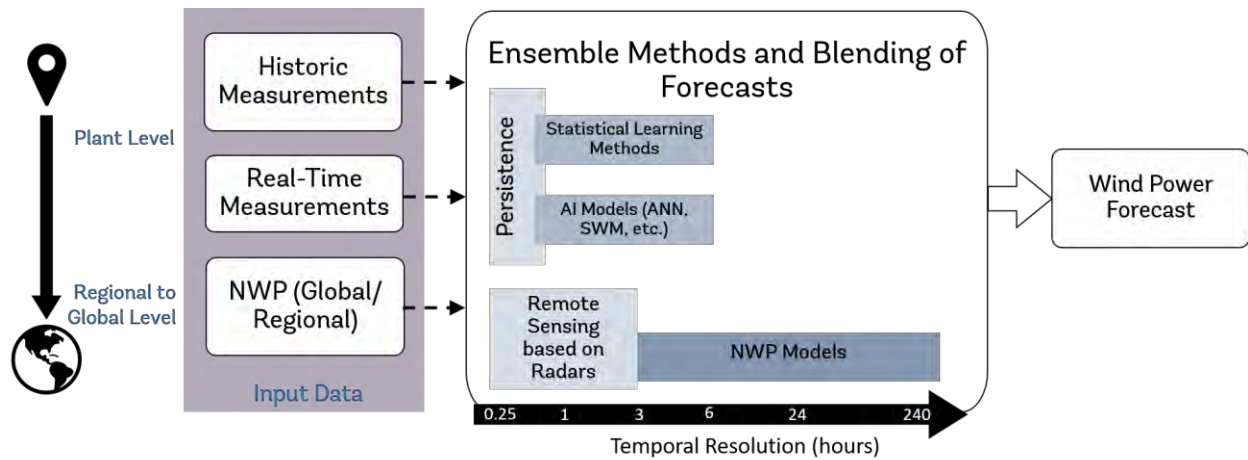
Plant Level

Regional to Global Level

Historic Measurements

Real-Time Measurements

NWP (Global/ Regional)

Input Data

Ensemble Methods and Blending of Forecasts

Persistence

Statistical Learning Methods

AI Models (ANN, SWM, etc.)

Remote Sensing based on Radars

NWP Models

0.25 1 3 6 24 240

Temporal Resolution (hours)

Wind Power Forecast